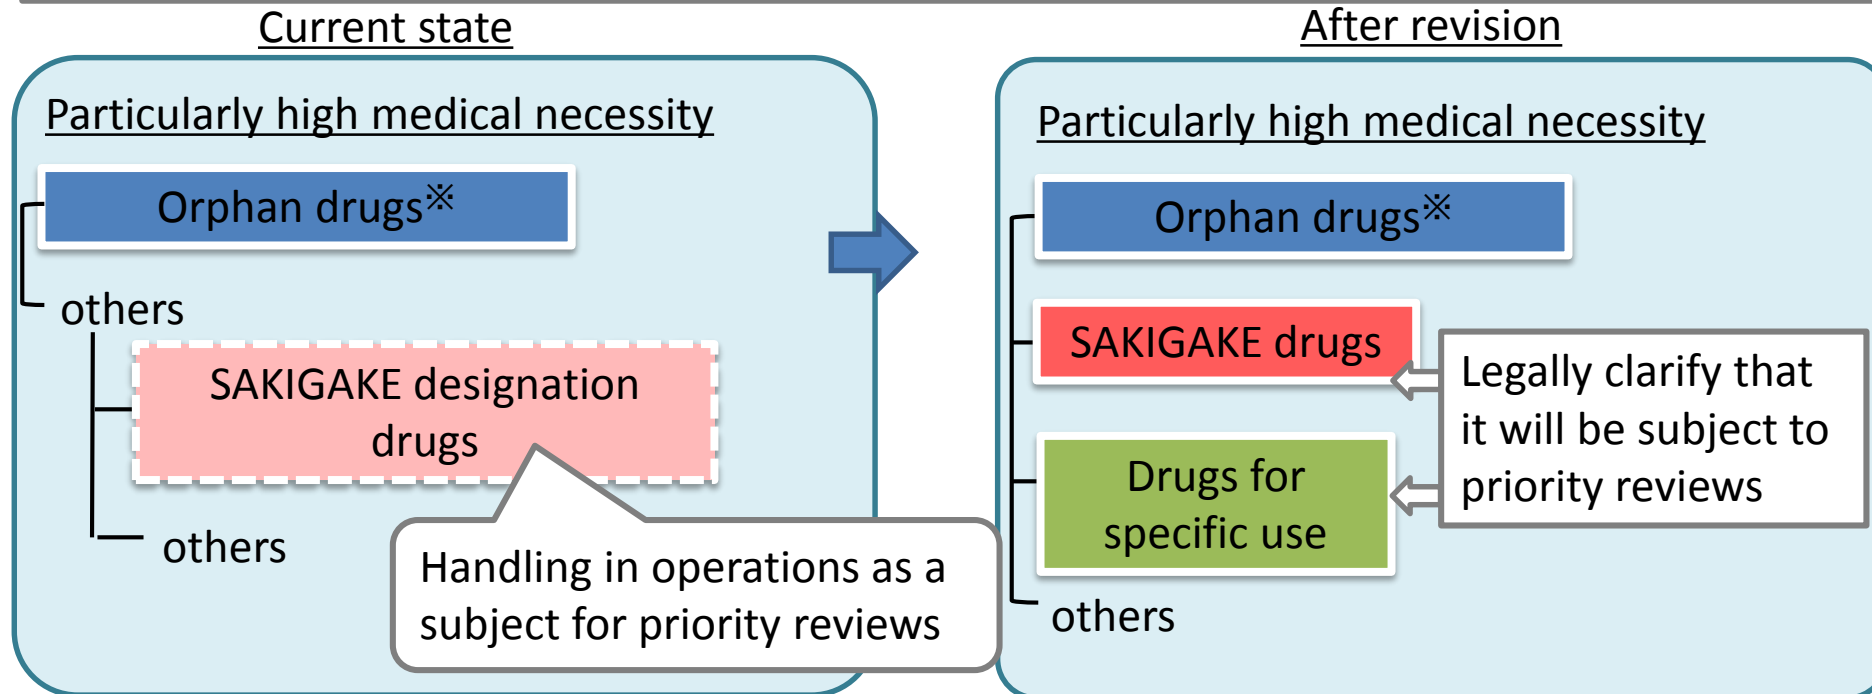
Current state

Particularly high medical necessity

Orphan drugs※

others

SAKIGAKE designation drugs

others

Handling in operations as a subject for priority reviews

After revision

Particularly high medical necessity

Orphan drugs※

SAKIGAKE drugs

Drugs for specific use

others

Legally clarify that it will be subject to priority reviews